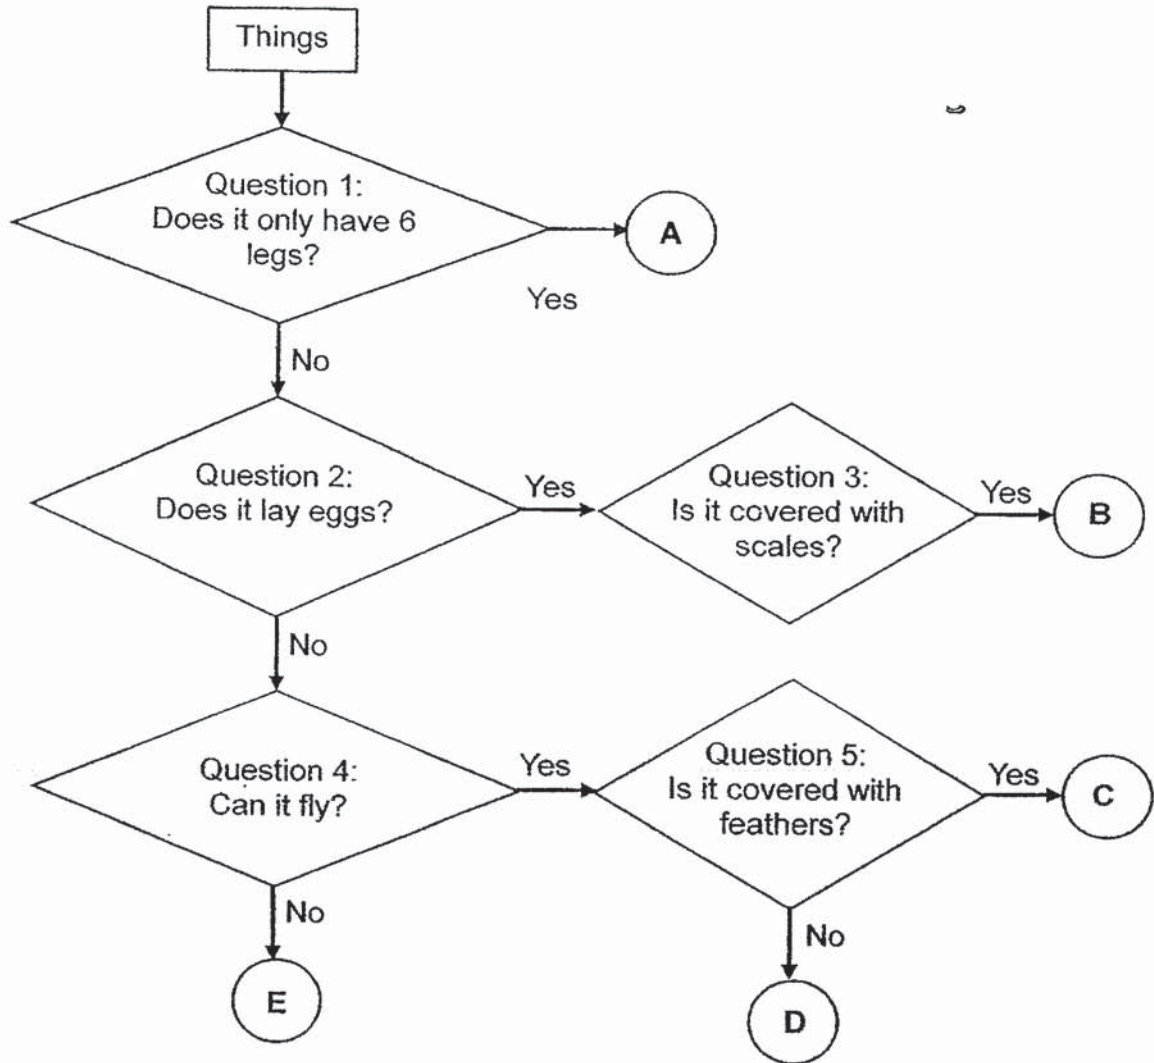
Things

Question 1:
Does it only have 6 legs?

A

Yes

No

Question 2:
Does it lay eggs?

Yes

Question 3:
Is it covered with scales?

Yes

B

No

Question 4:
Can it fly?

Yes

Question 5:
Is it covered with feathers?

Yes

C

No

E

No

D